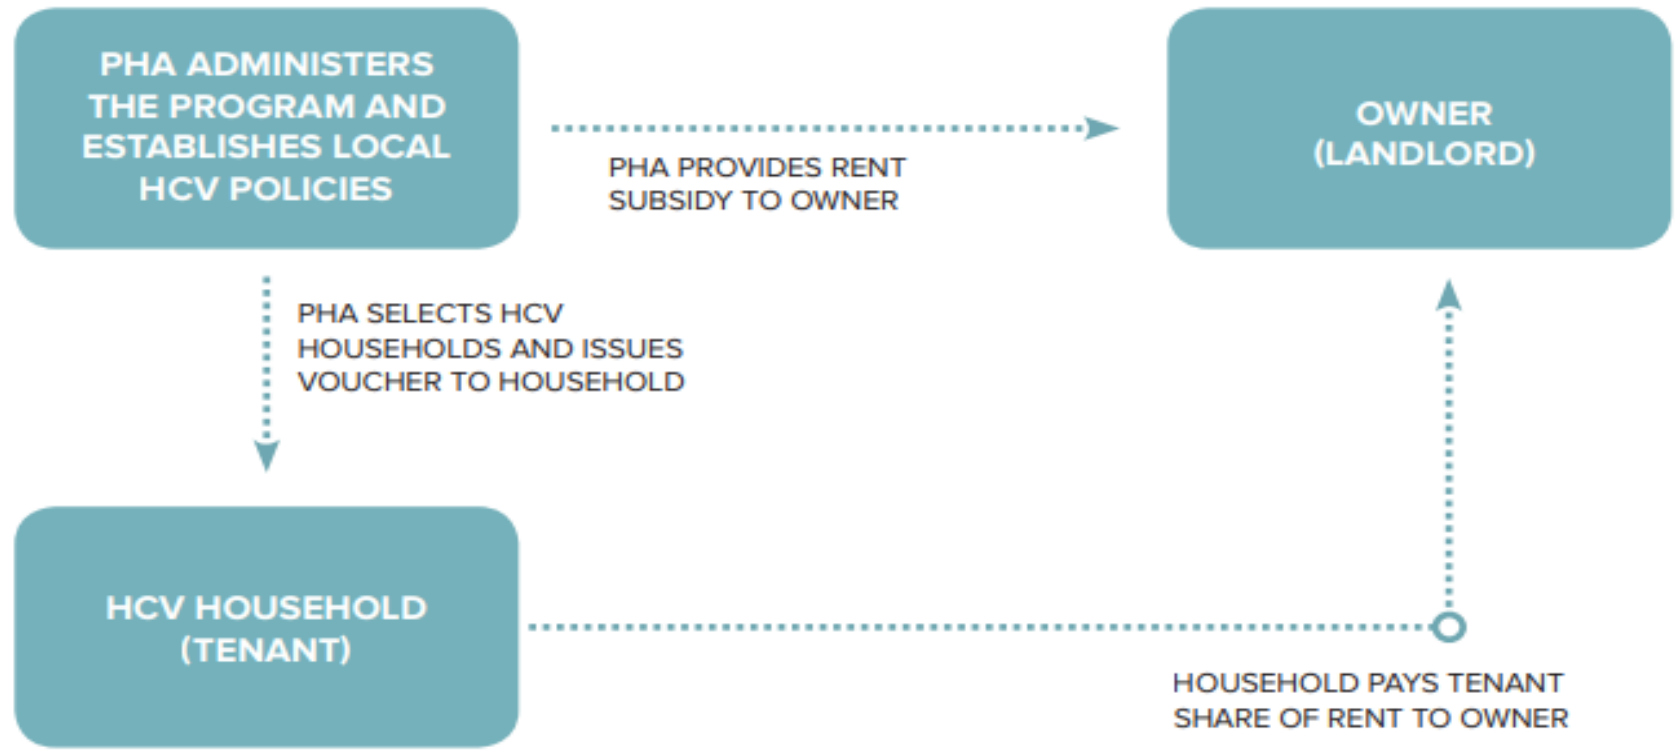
PHA ADMINISTERS THE PROGRAM AND ESTABLISHES LOCAL HCV POLICIES

PHA PROVIDES RENT SUBSIDY TO OWNER

OWNER (LANDLORD)

PHA SELECTS HCV HOUSEHOLDS AND ISSUES VOUCHER TO HOUSEHOLD

HCV HOUSEHOLD (TENANT)

HOUSEHOLD PAYS TENANT SHARE OF RENT TO OWNER